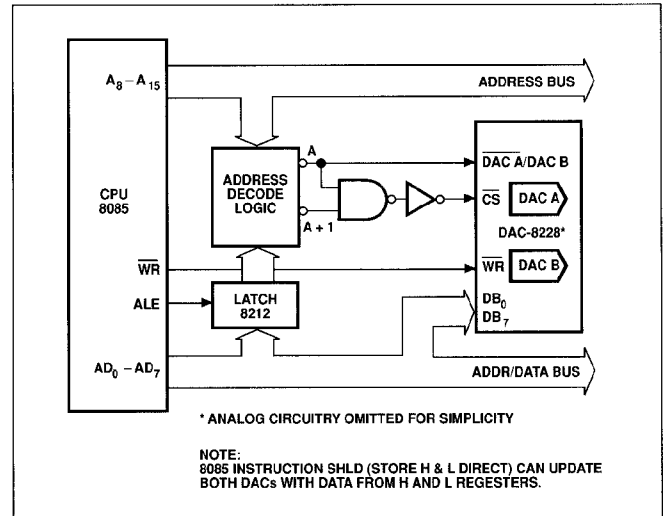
$A_8 - A_{15}$

ADDRESS BUS

CPU
8085

ADDRESS DECODE LOGIC

A

A + 1

$\overline{DAC\ A}$/DAC B

$\overline{CS}$

DAC A

DAC-8228*

$\overline{WR}$

$\overline{WR}$

DAC B

ALE

LATCH
8212

$DB_0$
$DB_7$

$AD_0 - AD_7$

ADDR/DATA BUS

* ANALOG CIRCUITRY OMITTED FOR SIMPLICITY

NOTE:
8085 INSTRUCTION SHLD (STORE H & L DIRECT) CAN UPDATE BOTH DACs WITH DATA FROM H AND L REGESTERS.